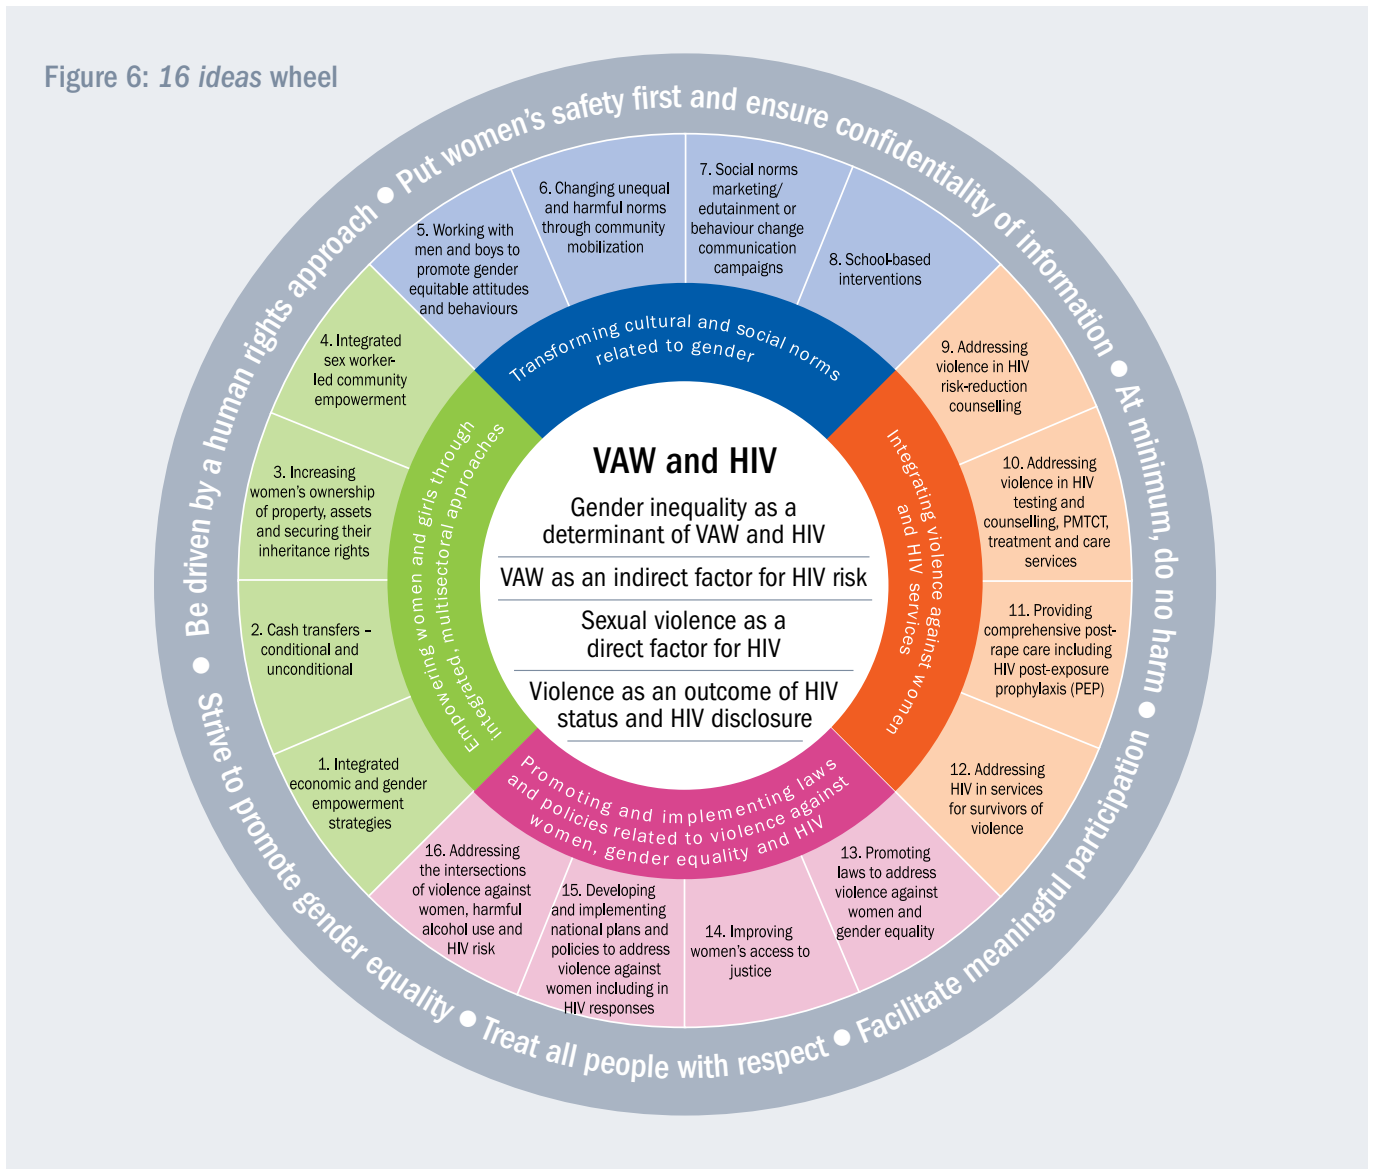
Figure 6: *16 ideas* wheel

Put women's safety first and ensure confidentiality of information • At minimum, do no harm • Facilitate meaningful participation • Treat all people with respect • Strive to promote gender equality • Be driven by a human rights approach •

VAW and HIV

Gender inequality as a determinant of VAW and HIV

VAW as an indirect factor for HIV risk

Sexual violence as a direct factor for HIV

Violence as an outcome of HIV status and HIV disclosure

Transforming cultural and social norms related to gender

Integrating violence against women and HIV services

Promoting and implementing laws and policies related to violence against women, gender equality and HIV

Empowering women and girls through integrated, multisectoral approaches

1. Integrated economic and gender empowerment strategies

2. Cash transfers – conditional and unconditional

3. Increasing women's ownership of property, assets and securing their inheritance rights

4. Integrated sex worker-led community empowerment

5. Working with men and boys to promote gender equitable attitudes and behaviours

6. Changing unequal and harmful norms through community mobilization

7. Social norms marketing/ edutainment or behaviour change communication campaigns

8. School-based interventions

9. Addressing violence in HIV risk-reduction counselling

10. Addressing violence in HIV testing and counselling, PMTCT, treatment and care services

11. Providing comprehensive post-rape care including HIV post-exposure prophylaxis (PEP)

12. Addressing HIV in services for survivors of violence

13. Promoting laws to address violence against women and gender equality

14. Improving women's access to justice

15. Developing and implementing national plans and policies to address violence against women including in HIV responses

16. Addressing the intersections of violence against women, harmful alcohol use and HIV risk